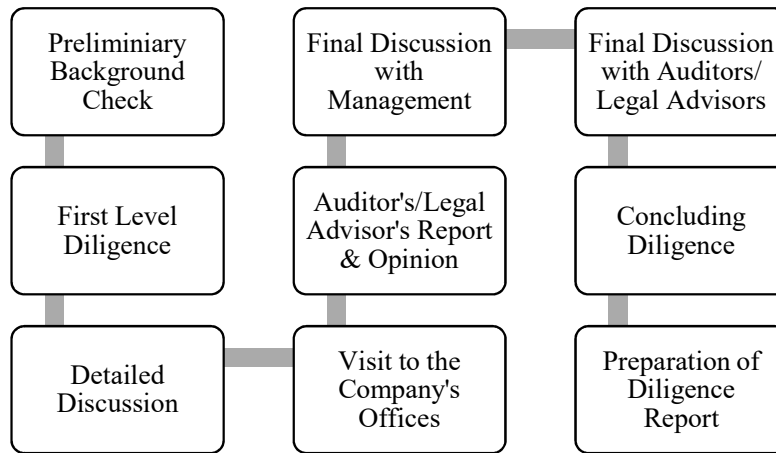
Preliminiary Background Check

First Level Diligence

Detailed Discussion

Visit to the Company's Offices

Auditor's/Legal Advisor's Report & Opinion

Final Discussion with Management

Final Discussion with Auditors/ Legal Advisors

Concluding Diligence

Preparation of Diligence Report